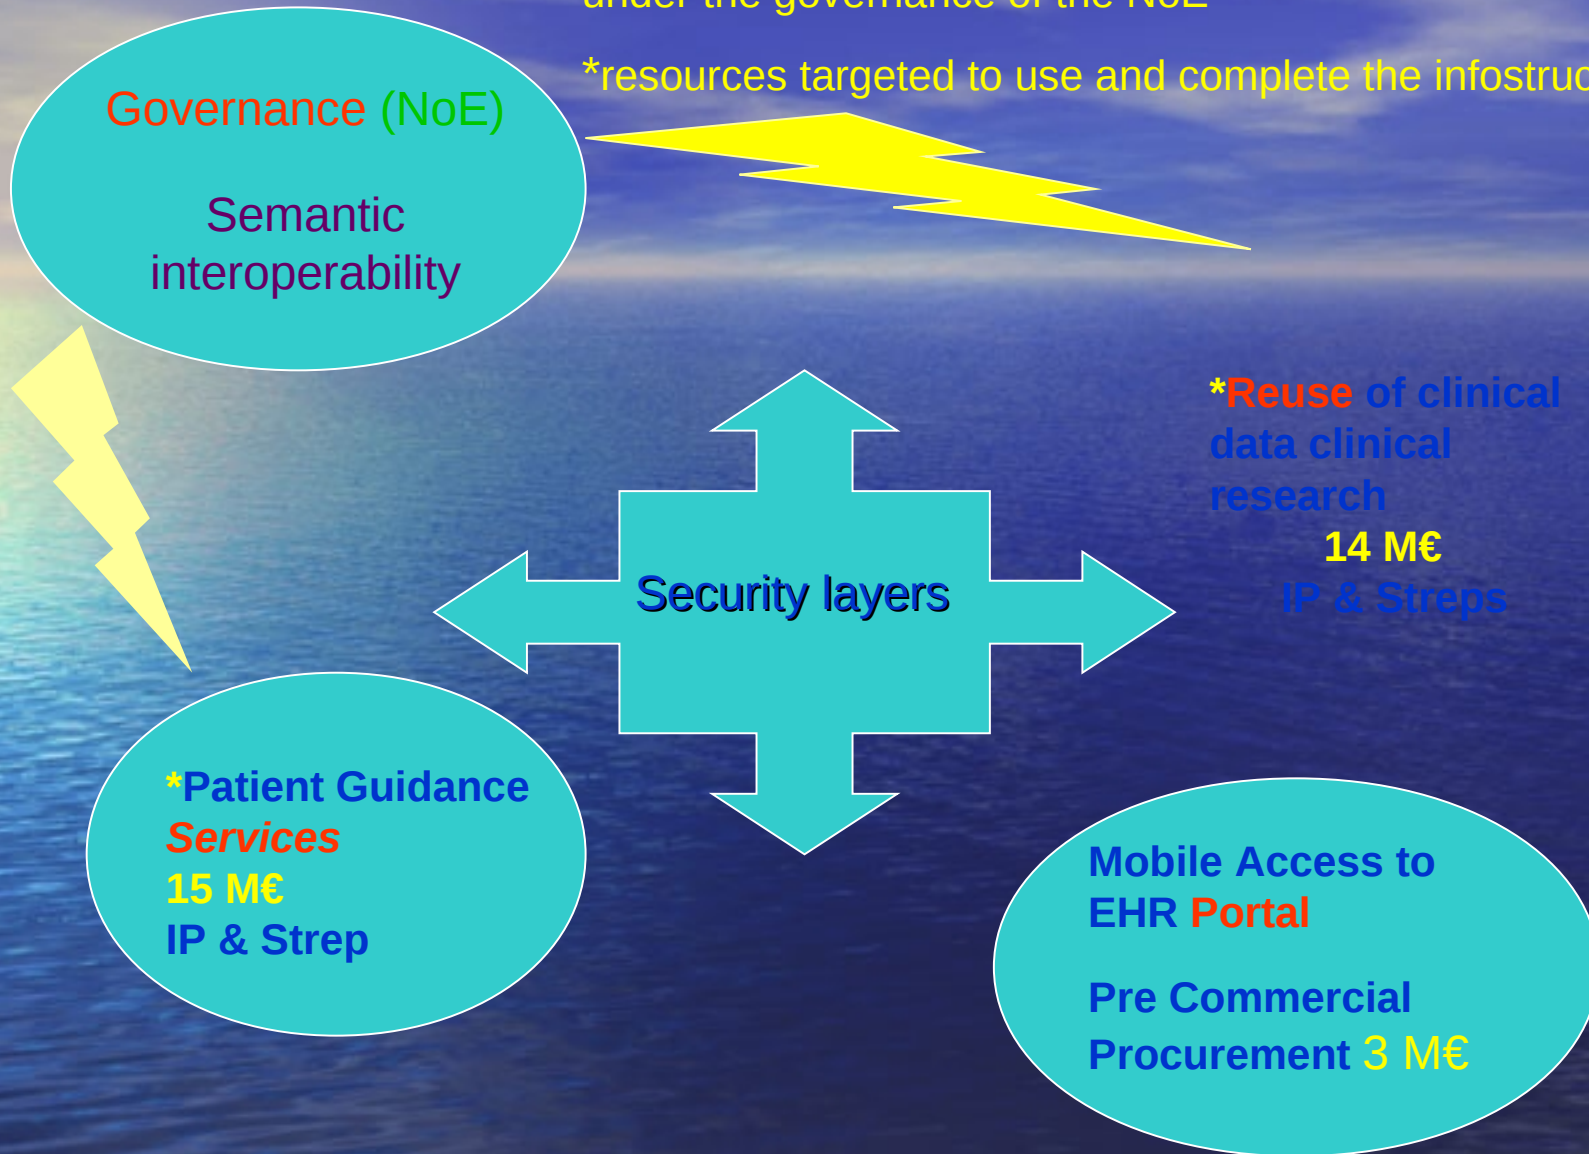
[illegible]

*resources targeted to use and complete the infostruc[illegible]

Governance (NoE)

Semantic interoperability

*Reuse of clinical data clinical research
14 M€
IP & Streps

Security layers

*Patient Guidance Services
15 M€
IP & Strep

Mobile Access to EHR Portal

Pre Commercial Procurement 3 M€